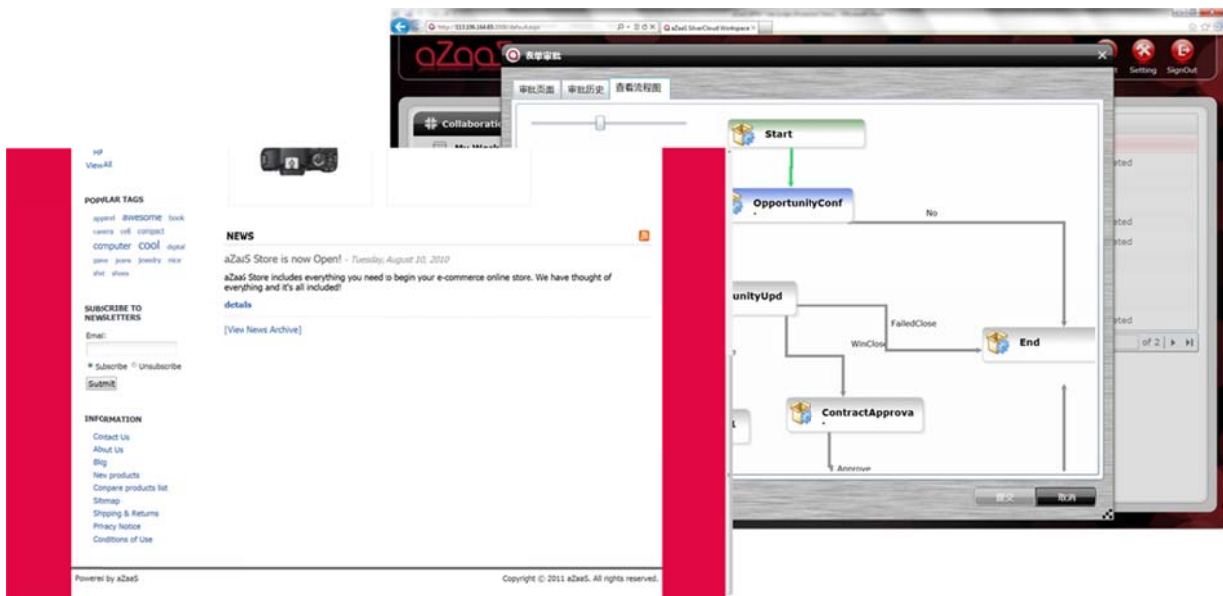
http://113.106.164.85:2008/default.aspx

aZaaS SilverCloud Workspace

aZaa

表单审批

审批页面

审批历史

查看流程图

Setting

SignOut

Collaboratio

My Work

Start

OpportunityConf

No

unityUpd

FailedClose

WinClose

End

ContractApprova

Approve

ted

ted

ted

ted

of 2

提交

取消

HP

ViewAll

POPULAR TAGS

apparel awesome book camera cell compact computer cool digital jeans jeans jewelry nice shirt shoes

SUBSCRIBE TO NEWSLETTERS

Email:

Subscribe Unsubscribe

Submit

INFORMATION

Contact Us

About Us

Blog

New products

Compare products list

Sitemap

Shipping & Returns

Privacy Notice

Conditions of Use

NEWS

aZaaS Store is now Open! - Tuesday, August 10, 2010

aZaaS Store includes everything you need to begin your e-commerce online store. We have thought of everything and it's all included!

details

[View News Archive]

Powered by aZaaS

Copyright © 2011 aZaaS. All rights reserved.